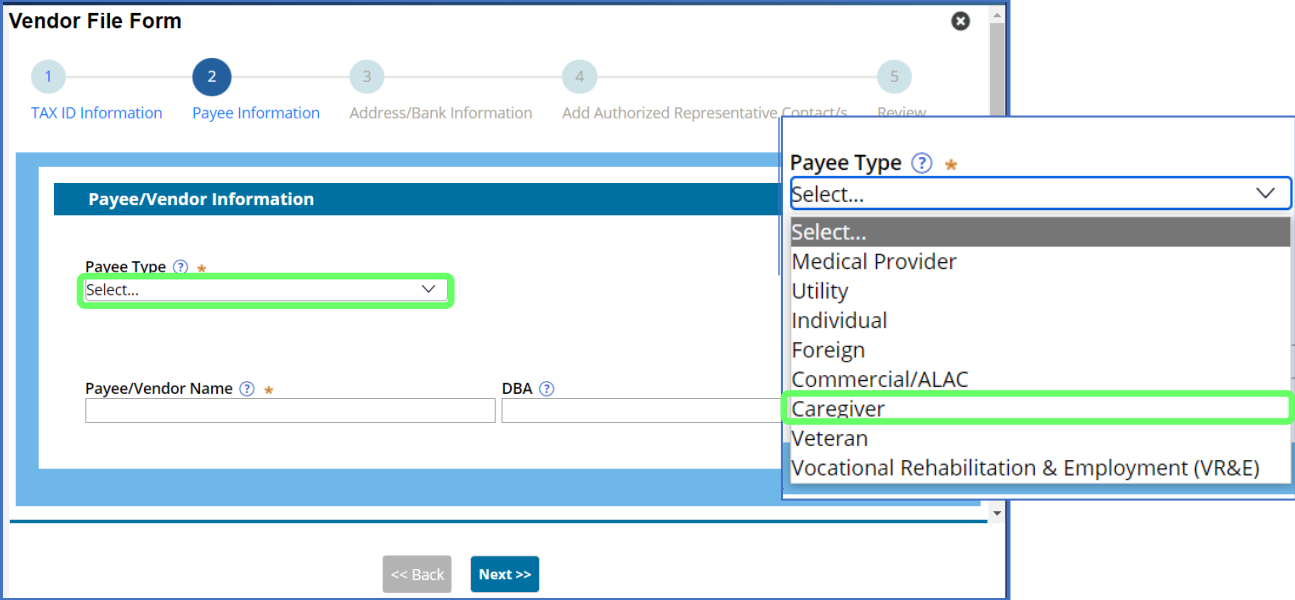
Vendor File Form

1 TAX ID Information
2 Payee Information
3 Address/Bank Information
4 Add Authorized Representative Contact/s
5 Review

Payee/Vendor Information

Payee Type ? *
Select...

Payee/Vendor Name ? *
DBA ?

<< Back
Next >>

Payee Type ? *
Select...

Select...
Medical Provider
Utility
Individual
Foreign
Commercial/ALAC
Caregiver
Veteran
Vocational Rehabilitation & Employment (VR&E)